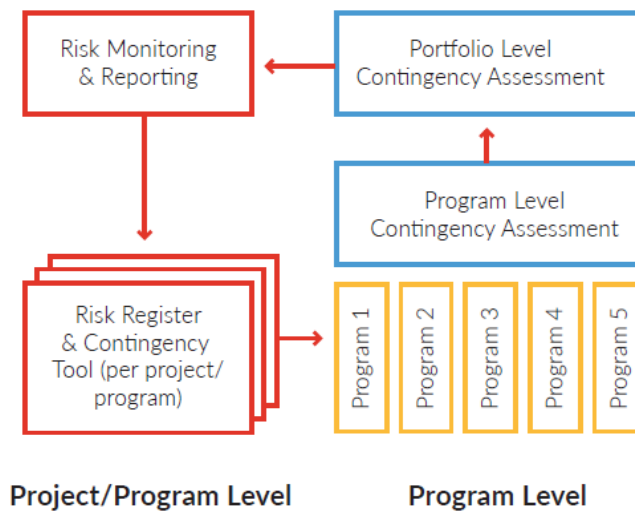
Risk Monitoring & Reporting

Portfolio Level Contingency Assessment

Program Level Contingency Assessment

Risk Register & Contingency Tool (per project/ program)

Program 1

Program 2

Program 3

Program 4

Program 5

Project/Program Level

Program Level